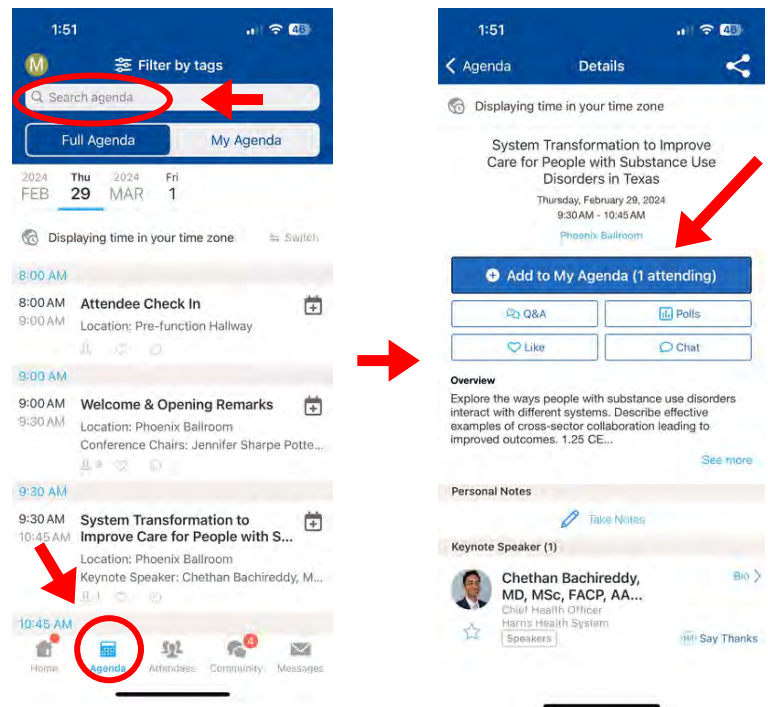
1:51

48

M

Filter by tags

Search agenda

Full Agenda

My Agenda

2024 FEB

Thu 29

2024 MAR

Fri 1

Displaying time in your time zone

Switch

8:00 AM

8:00 AM
9:00 AM

Attendee Check In

Location: Pre-function Hallway

9:00 AM

9:00 AM
9:30 AM

Welcome & Opening Remarks

Location: Phoenix Ballroom

Conference Chairs: Jennifer Sharpe Potte...

3

9:30 AM

9:30 AM
10:45 AM

System Transformation to Improve Care for People with S...

Location: Phoenix Ballroom

Keynote Speaker: Chethan Bachireddy, M...

1

10:45 AM

Home

Agenda

Attendees

4

Community

Messages

1:51

48

Agenda

Details

Displaying time in your time zone

System Transformation to Improve Care for People with Substance Use Disorders in Texas

Thursday, February 29, 2024

9:30 AM - 10:45 AM

Phoenix Ballroom

Add to My Agenda (1 attending)

Q&A

Polls

Like

Chat

Overview

Explore the ways people with substance use disorders interact with different systems. Describe effective examples of cross-sector collaboration leading to improved outcomes. 1.25 CE...

See more

Personal Notes

Take Notes

Keynote Speaker (1)

Chethan Bachireddy, MD, MSc, FACP, AA...

Bio

Chief Health Officer

Harris Health System

Speakers

Say Thanks